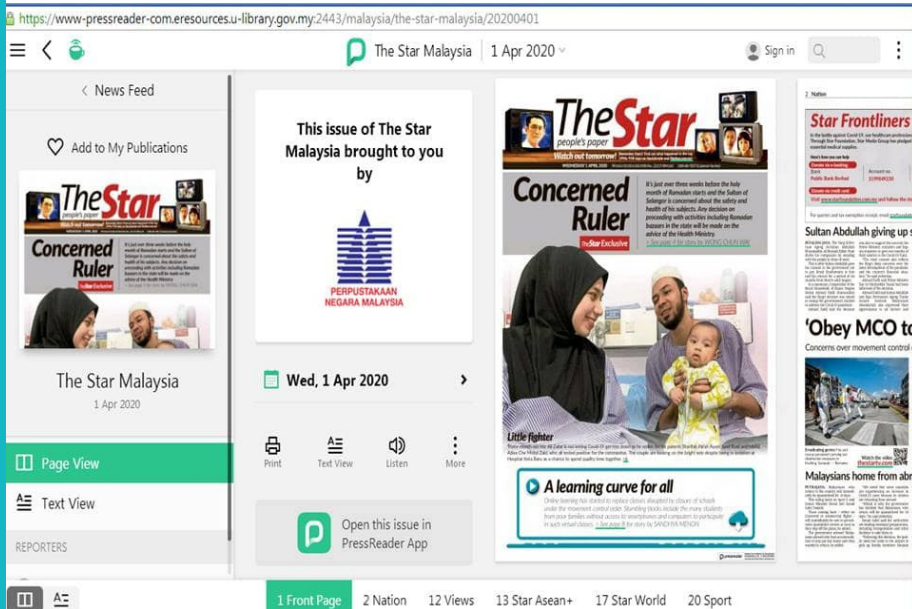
https://www-pressreader-com.eresources.u-library.gov.my:2443/malaysia/the-star-malaysia/20200401

The Star Malaysia | 1 Apr 2020

Sign in

News Feed

Add to My Publications

The Star people's paper

Concerned Ruler

The Star Malaysia
1 Apr 2020

Page View

Text View

REPORTERS

This issue of The Star Malaysia brought to you by

PERPUSTAKAAN NEGARA MALAYSIA

Wed, 1 Apr 2020

Print

Text View

Listen

More

Open this issue in PressReader App

The Star people's paper

Watch out tomorrow!

Concerned Ruler

The Star Exclusive

It's just over three weeks before the holy month of Ramadan starts and the Sultan of Selangor is concerned about the safety and health of his subjects. Any decision on proceeding with activities including Ramadan bazaars in the state will be made on the advice of the Health Ministry.

> See page 4 for story by WONG CHUN WAI

Little fighter

A learning curve for all

Online learning has started to replace classes disrupted by closures of schools under the movement control order. Stumbling blocks include the many students from poor families without access to smartphones and computers to participate in such virtual classes. > See page 8 for story by SANDHYA MENON

2 Nation

Star Frontliners

Sultan Abdullah giving up s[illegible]

'Obey MCO to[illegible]

Concerns over movement control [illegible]

Malaysians home from abr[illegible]

1 Front Page | 2 Nation | 12 Views | 13 Star Asean+ | 17 Star World | 20 Sport